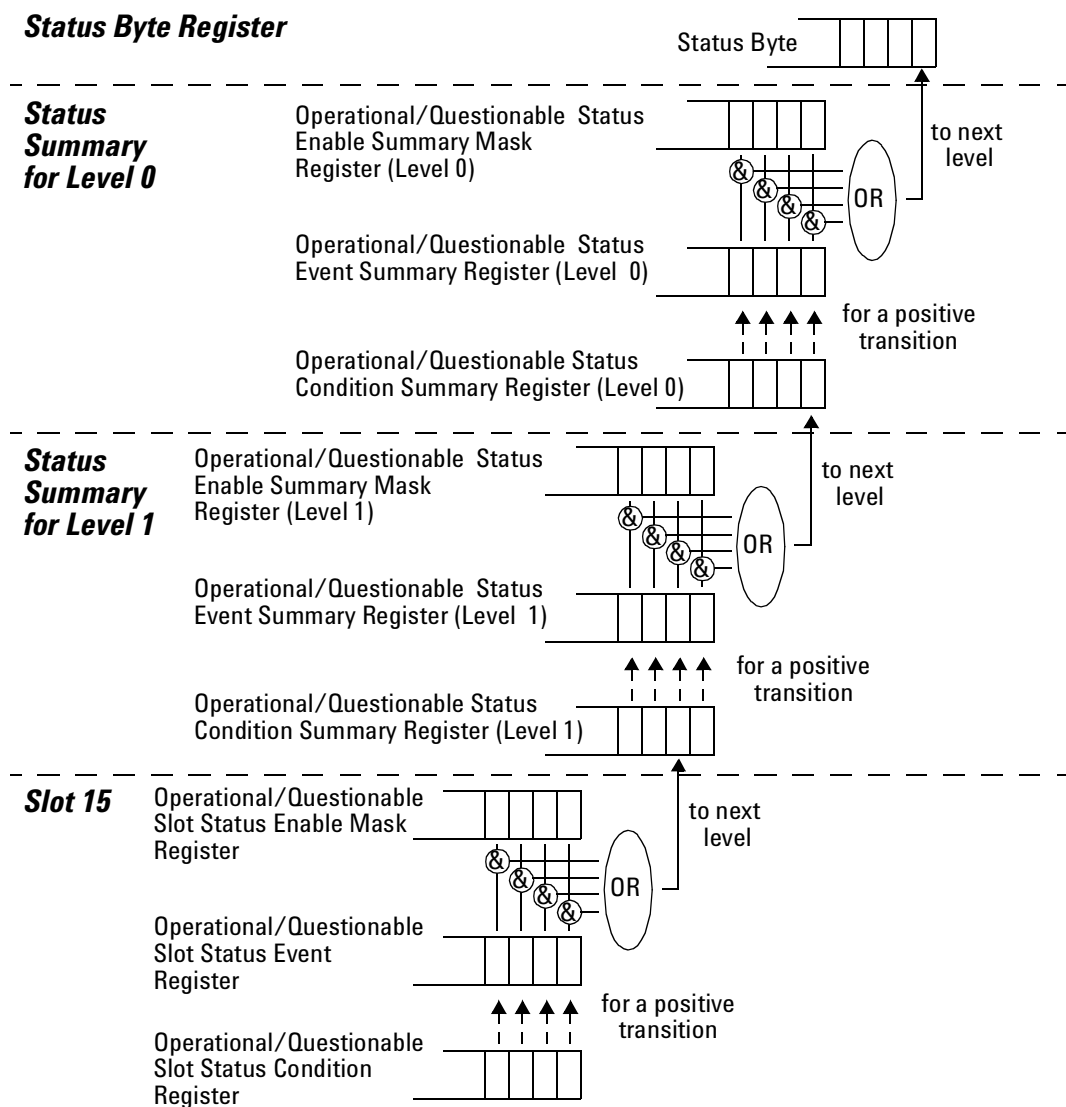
Status Byte Register

Status Byte

Status Summary for Level 0

Operational/Questionable Status Enable Summary Mask Register (Level 0)

&
&
&
&
OR

to next level

Operational/Questionable Status Event Summary Register (Level 0)

for a positive transition

Operational/Questionable Status Condition Summary Register (Level 0)

Status Summary for Level 1

Operational/Questionable Status Enable Summary Mask Register (Level 1)

&
&
&
&
OR

to next level

Operational/Questionable Status Event Summary Register (Level 1)

for a positive transition

Operational/Questionable Status Condition Summary Register (Level 1)

Slot 15

Operational/Questionable Slot Status Enable Mask Register

&
&
&
&
OR

to next level

Operational/Questionable Slot Status Event Register

for a positive transition

Operational/Questionable Slot Status Condition Register